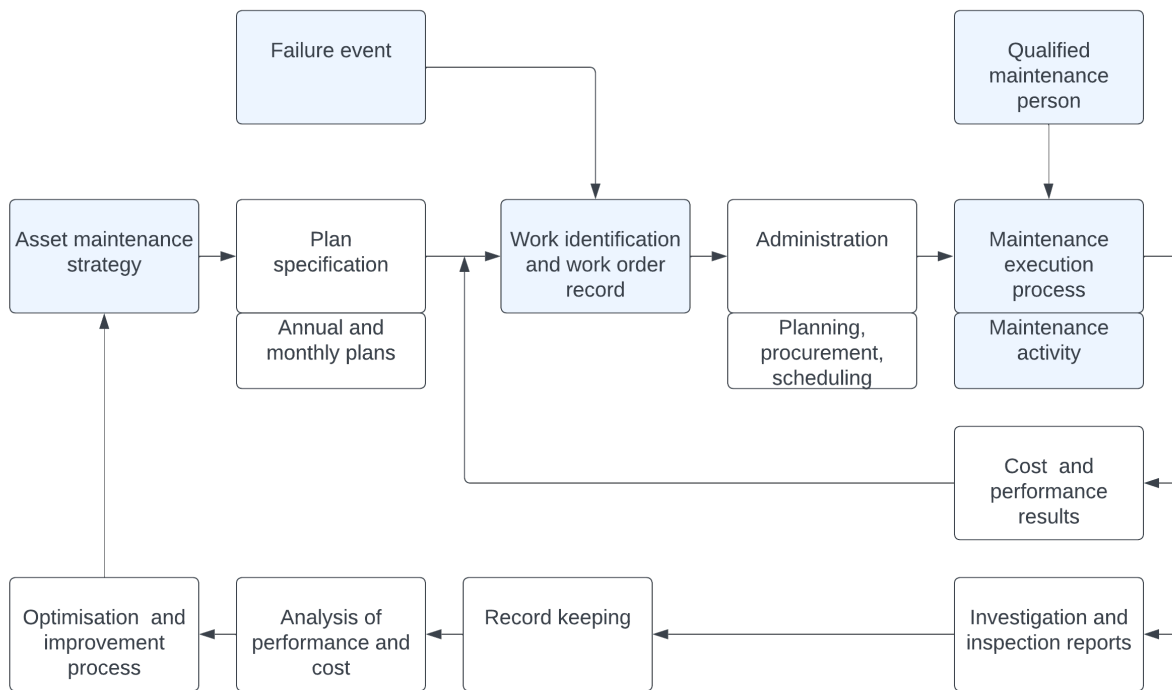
Failure event

Qualified maintenance person

Asset maintenance strategy

Plan specification

Annual and monthly plans

Work identification and work order record

Administration

Planning, procurement, scheduling

Maintenance execution process

Maintenance activity

Cost and performance results

Optimisation and improvement process

Analysis of performance and cost

Record keeping

Investigation and inspection reports